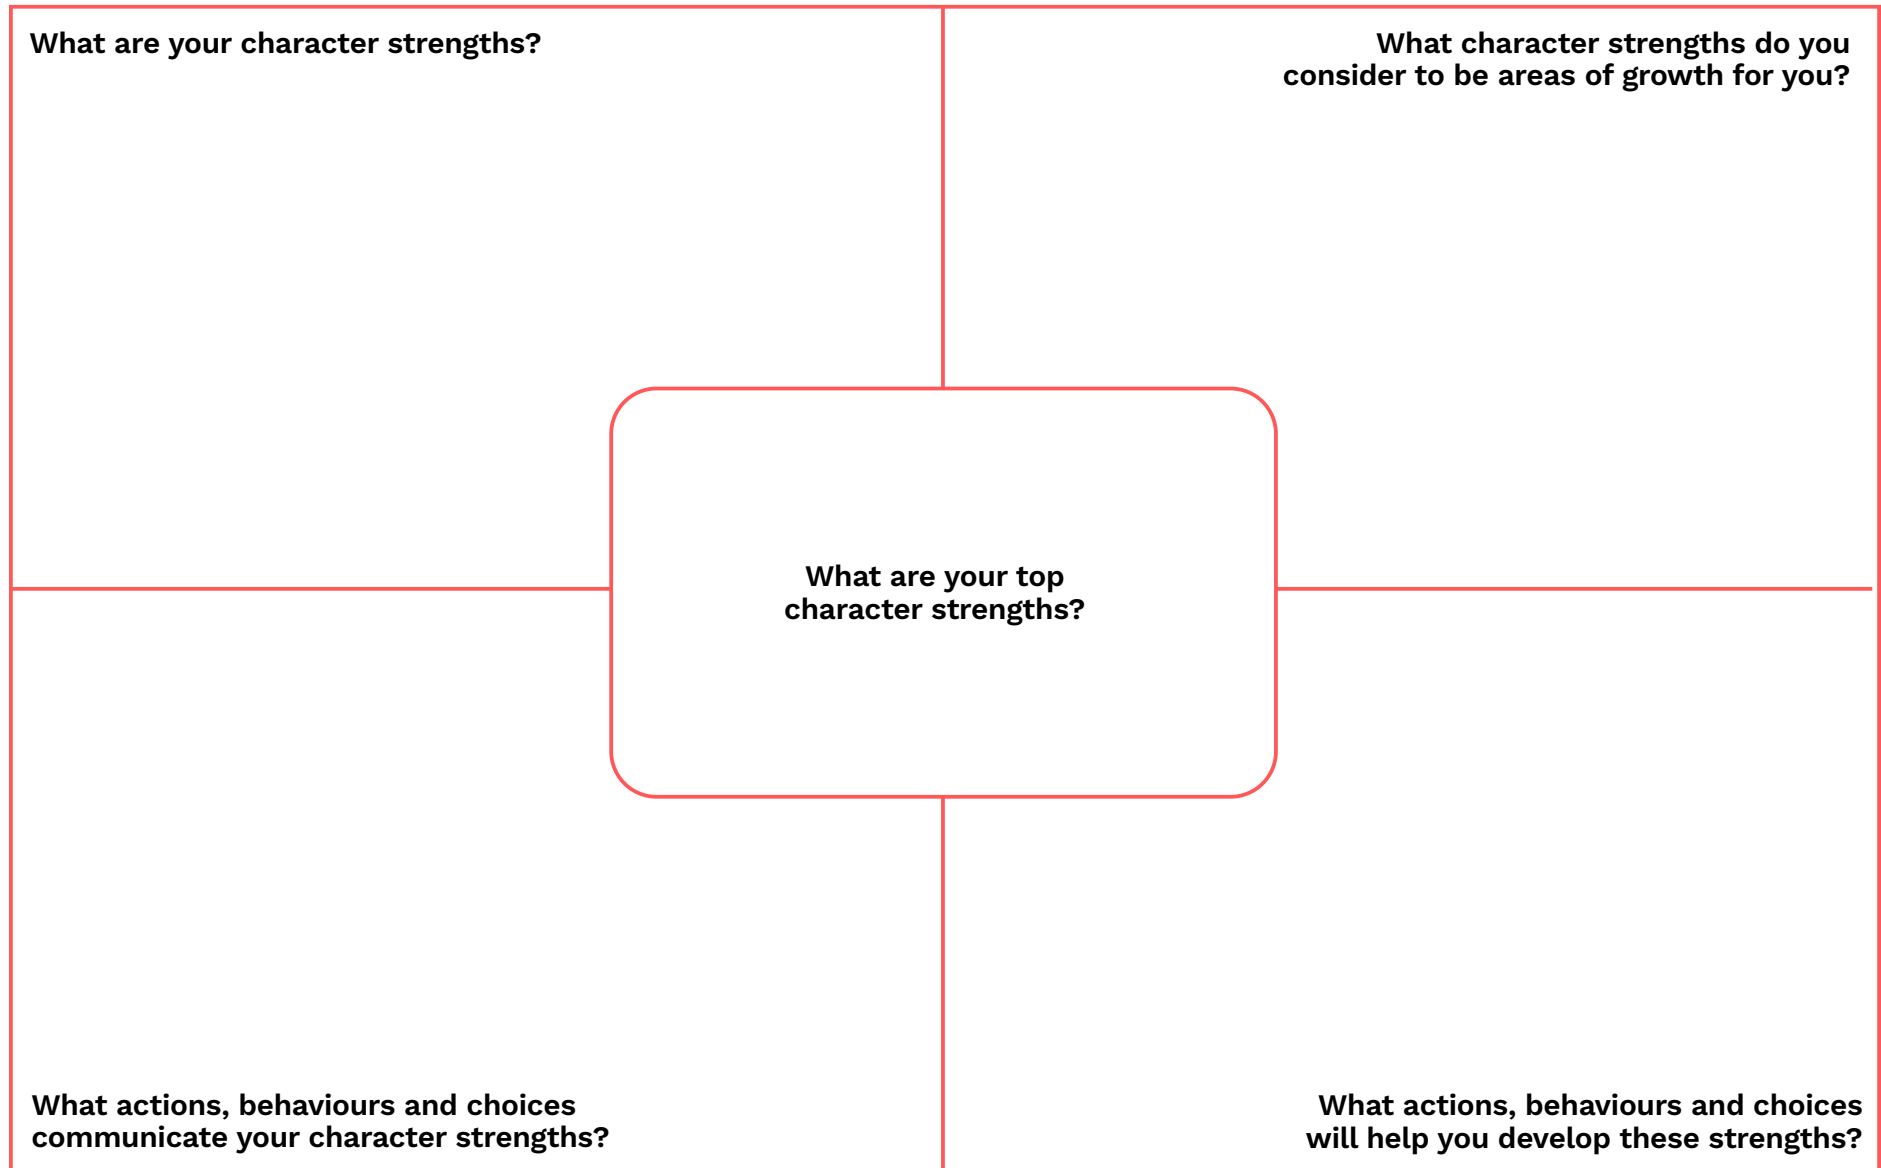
What are your character strengths?

What character strengths do you consider to be areas of growth for you?

What are your top character strengths?

What actions, behaviours and choices communicate your character strengths?

What actions, behaviours and choices will help you develop these strengths?